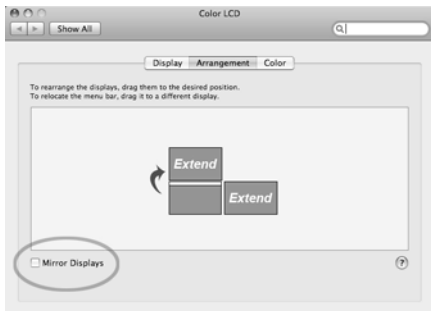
Color LCD

Show All

Display Arrangement Color

To rearrange the displays, drag them to the desired position.
To relocate the menu bar, drag it to a different display.

Extend

Extend

Mirror Displays

?